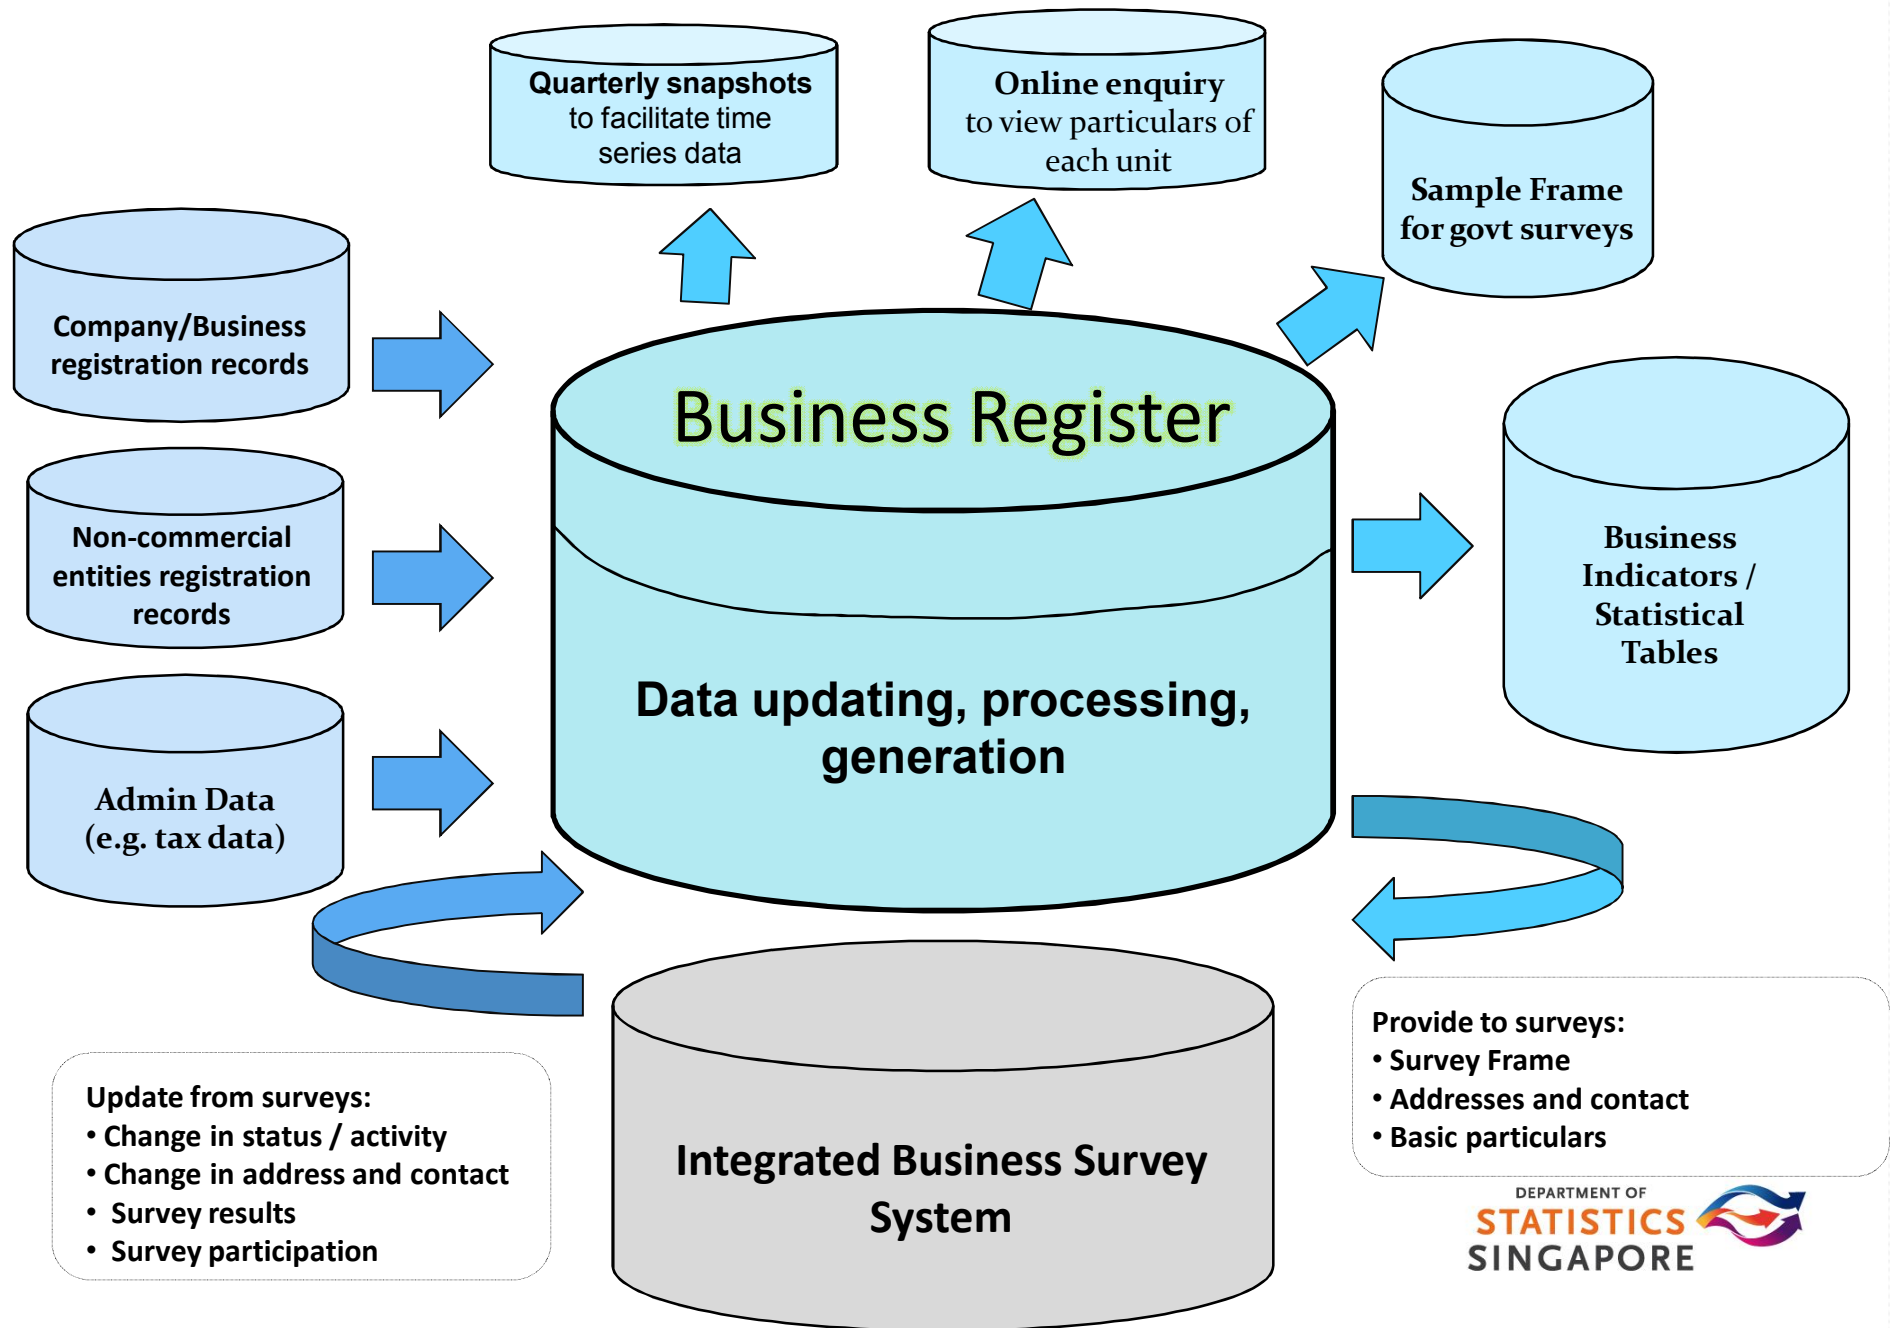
Quarterly snapshots to facilitate time series data

Online enquiry to view particulars of each unit

Sample Frame for govt surveys

Company/Business registration records

Non-commercial entities registration records

Admin Data (e.g. tax data)

Business Register

Data updating, processing, generation

Business Indicators / Statistical Tables

Integrated Business Survey System

Update from surveys:
• Change in status / activity
• Change in address and contact
• Survey results
• Survey participation

Provide to surveys:
• Survey Frame
• Addresses and contact
• Basic particulars

DEPARTMENT OF STATISTICS SINGAPORE